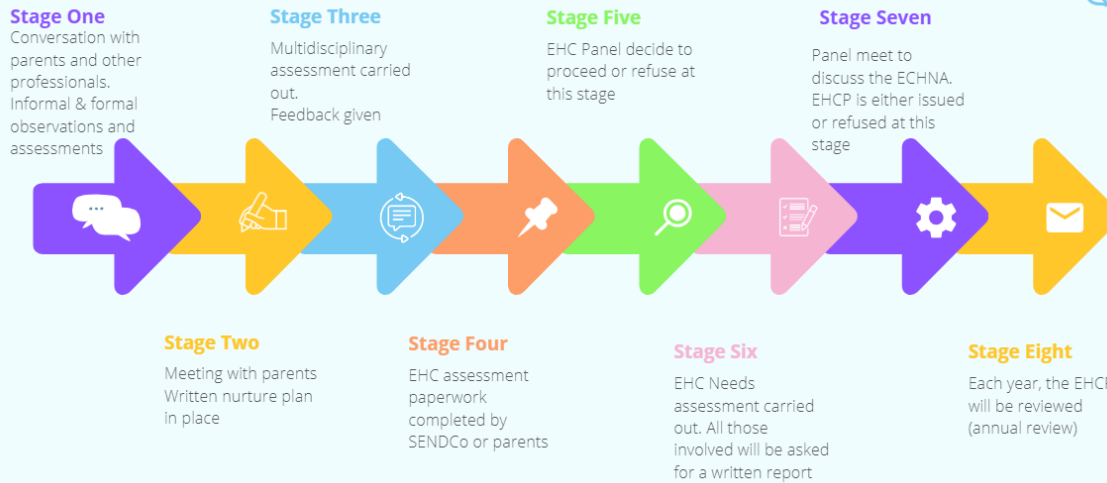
Stage One
Conversation with parents and other professionals. Informal & formal observations and assessments

Stage Three
Multidisciplinary assessment carried out.
Feedback given

Stage Five
EHC Panel decide to proceed or refuse at this stage

Stage Seven
Panel meet to discuss the ECHNA. EHCP is either issued or refused at this stage

Stage Two
Meeting with parents
Written nurture plan in place

Stage Four
EHC assessment paperwork completed by SENDCo or parents

Stage Six
EHC Needs assessment carried out. All those involved will be asked for a written report

Stage Eight
Each year, the EHC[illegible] will be reviewed (annual review)